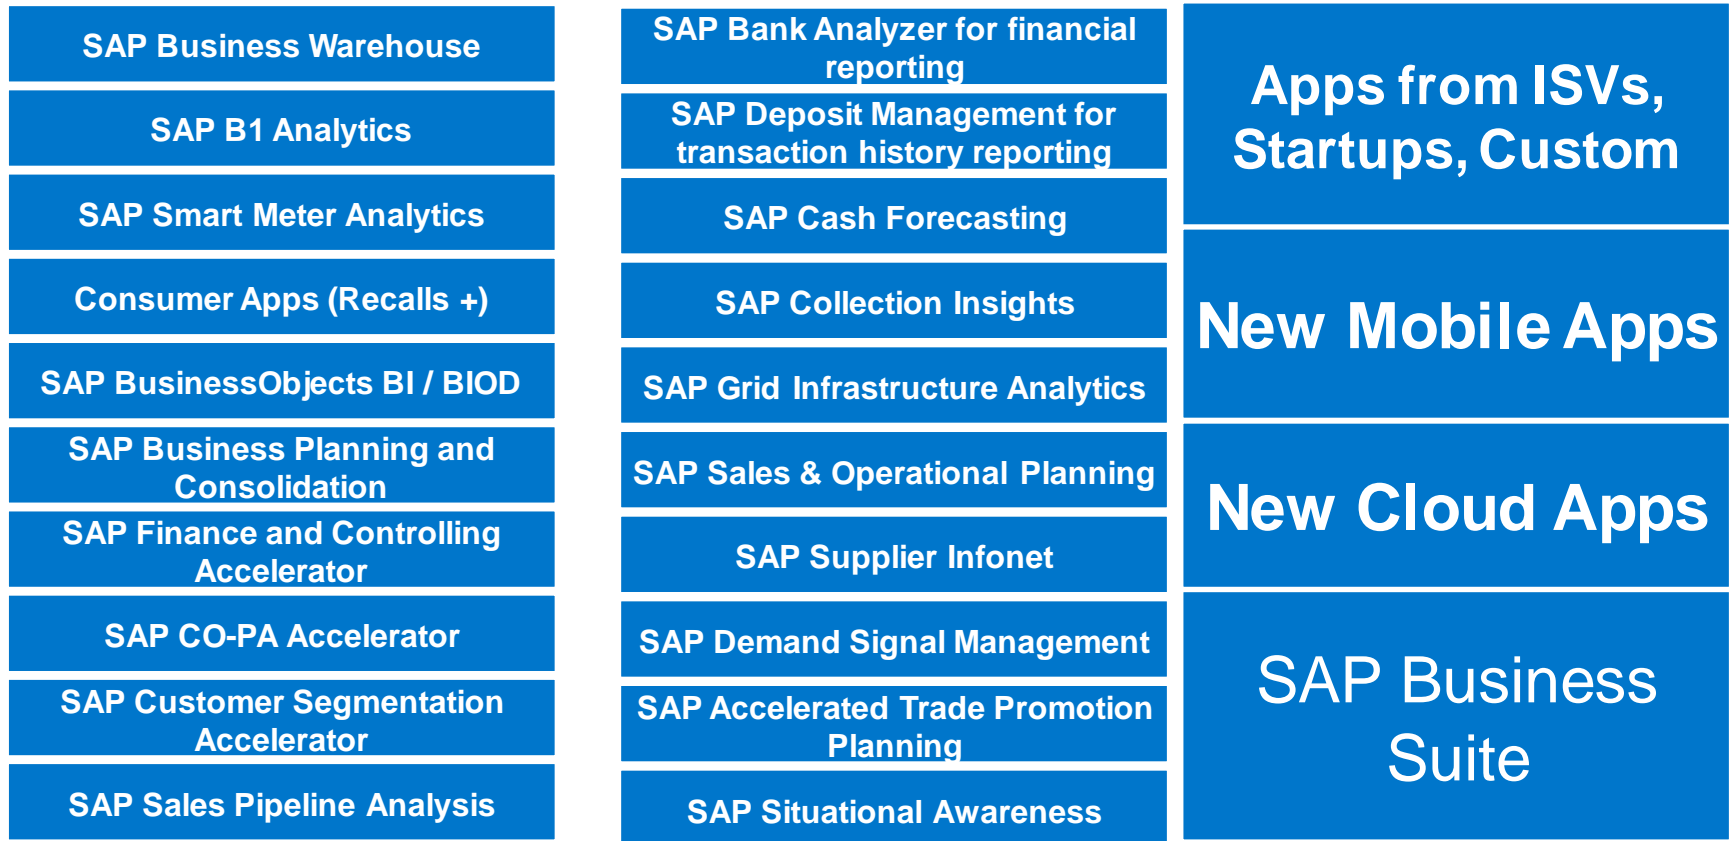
SAP Business Warehouse

SAP B1 Analytics

SAP Smart Meter Analytics

Consumer Apps (Recalls +)

SAP BusinessObjects BI / BIOD

SAP Business Planning and Consolidation

SAP Finance and Controlling Accelerator

SAP CO-PA Accelerator

SAP Customer Segmentation Accelerator

SAP Sales Pipeline Analysis

SAP Bank Analyzer for financial reporting

SAP Deposit Management for transaction history reporting

SAP Cash Forecasting

SAP Collection Insights

SAP Grid Infrastructure Analytics

SAP Sales & Operational Planning

SAP Supplier Infonet

SAP Demand Signal Management

SAP Accelerated Trade Promotion Planning

SAP Situational Awareness

Apps from ISVs, Startups, Custom

New Mobile Apps

New Cloud Apps

SAP Business Suite